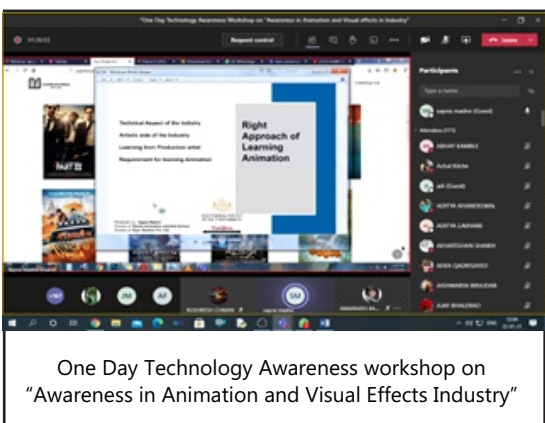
"One Day Technology Awareness Workshop on "Awareness in Animation and Visual effects in Industry"

01:26:53

Request control

Leave

Participants

Type a name

sapna madre (Guest)

Attendees (77)

ABHAY KAMBLE

Achal Kiche

adi (Guest)

ADITYA KHANDELWAL

ADITYA LANHARE

ADVAITCHAN SHAIKH

AFIFA QADRI

AISHWARYA BHUJBAL

AJAY BHALERAO

Technical Aspect of the Industry

Artistic side of the Industry

Learning from Production artist

Requirement for learning Animation

Right Approach of Learning Animation

One Day Technology Awareness workshop on "Awareness in Animation and Visual Effects Industry"